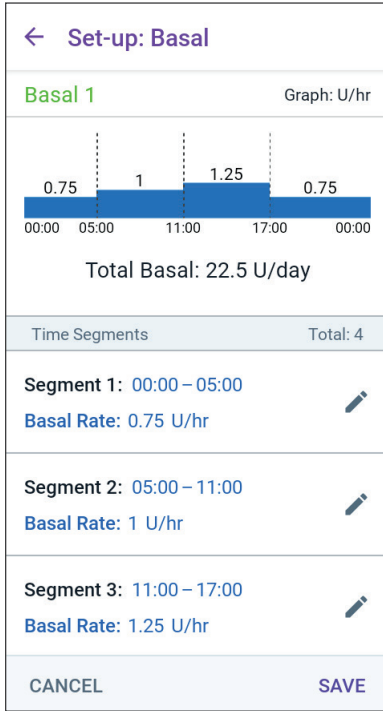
← Set-up: Basal

Basal 1

Graph: U/hr

0.75
1
1.25
0.75
00:00 05:00 11:00 17:00 00:00

Total Basal: 22.5 U/day

Time Segments

Total: 4

Segment 1: 00:00 – 05:00
Basal Rate: 0.75 U/hr

Segment 2: 05:00 – 11:00
Basal Rate: 1 U/hr

Segment 3: 11:00 – 17:00
Basal Rate: 1.25 U/hr

CANCEL

SAVE